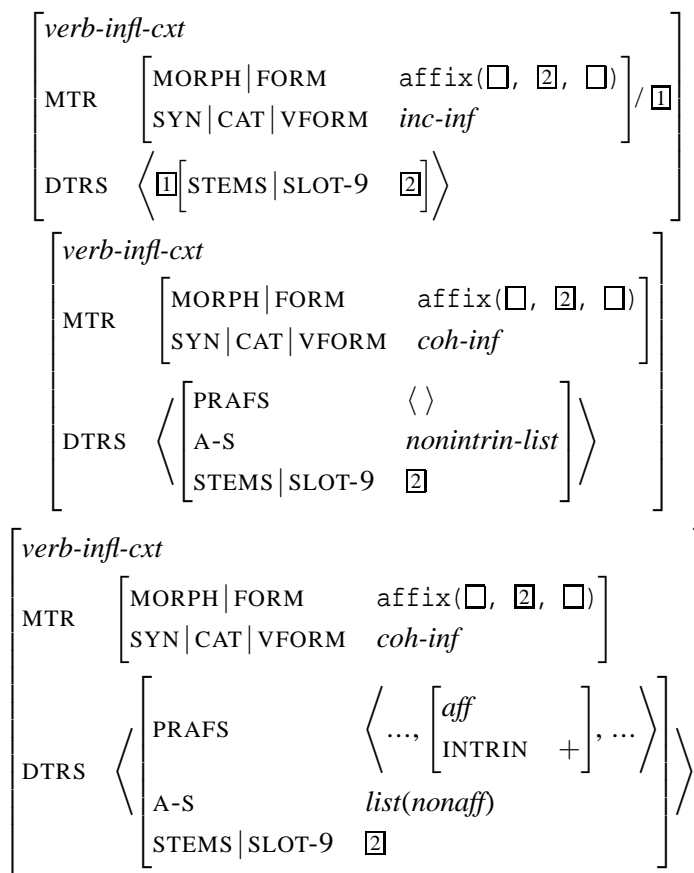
verb-infl-cxt
MTR [MORPH | FORM affix(☐, 2, ☐)
SYN | CAT | VFORM inc-inf] / 1
DTRS ⟨ 1 [STEMS | SLOT-9 2] ⟩

verb-infl-cxt
MTR [MORPH | FORM affix(☐, 2, ☐)
SYN | CAT | VFORM coh-inf]
DTRS ⟨ [PRAFS ⟨ ⟩
A-S nonintrin-list
STEMS | SLOT-9 2] ⟩

verb-infl-cxt
MTR [MORPH | FORM affix(☐, 2, ☐)
SYN | CAT | VFORM coh-inf]
DTRS ⟨ [PRAFS ⟨ ..., [aff
INTRIN +], ... ⟩
A-S list(nonaff)
STEMS | SLOT-9 2] ⟩